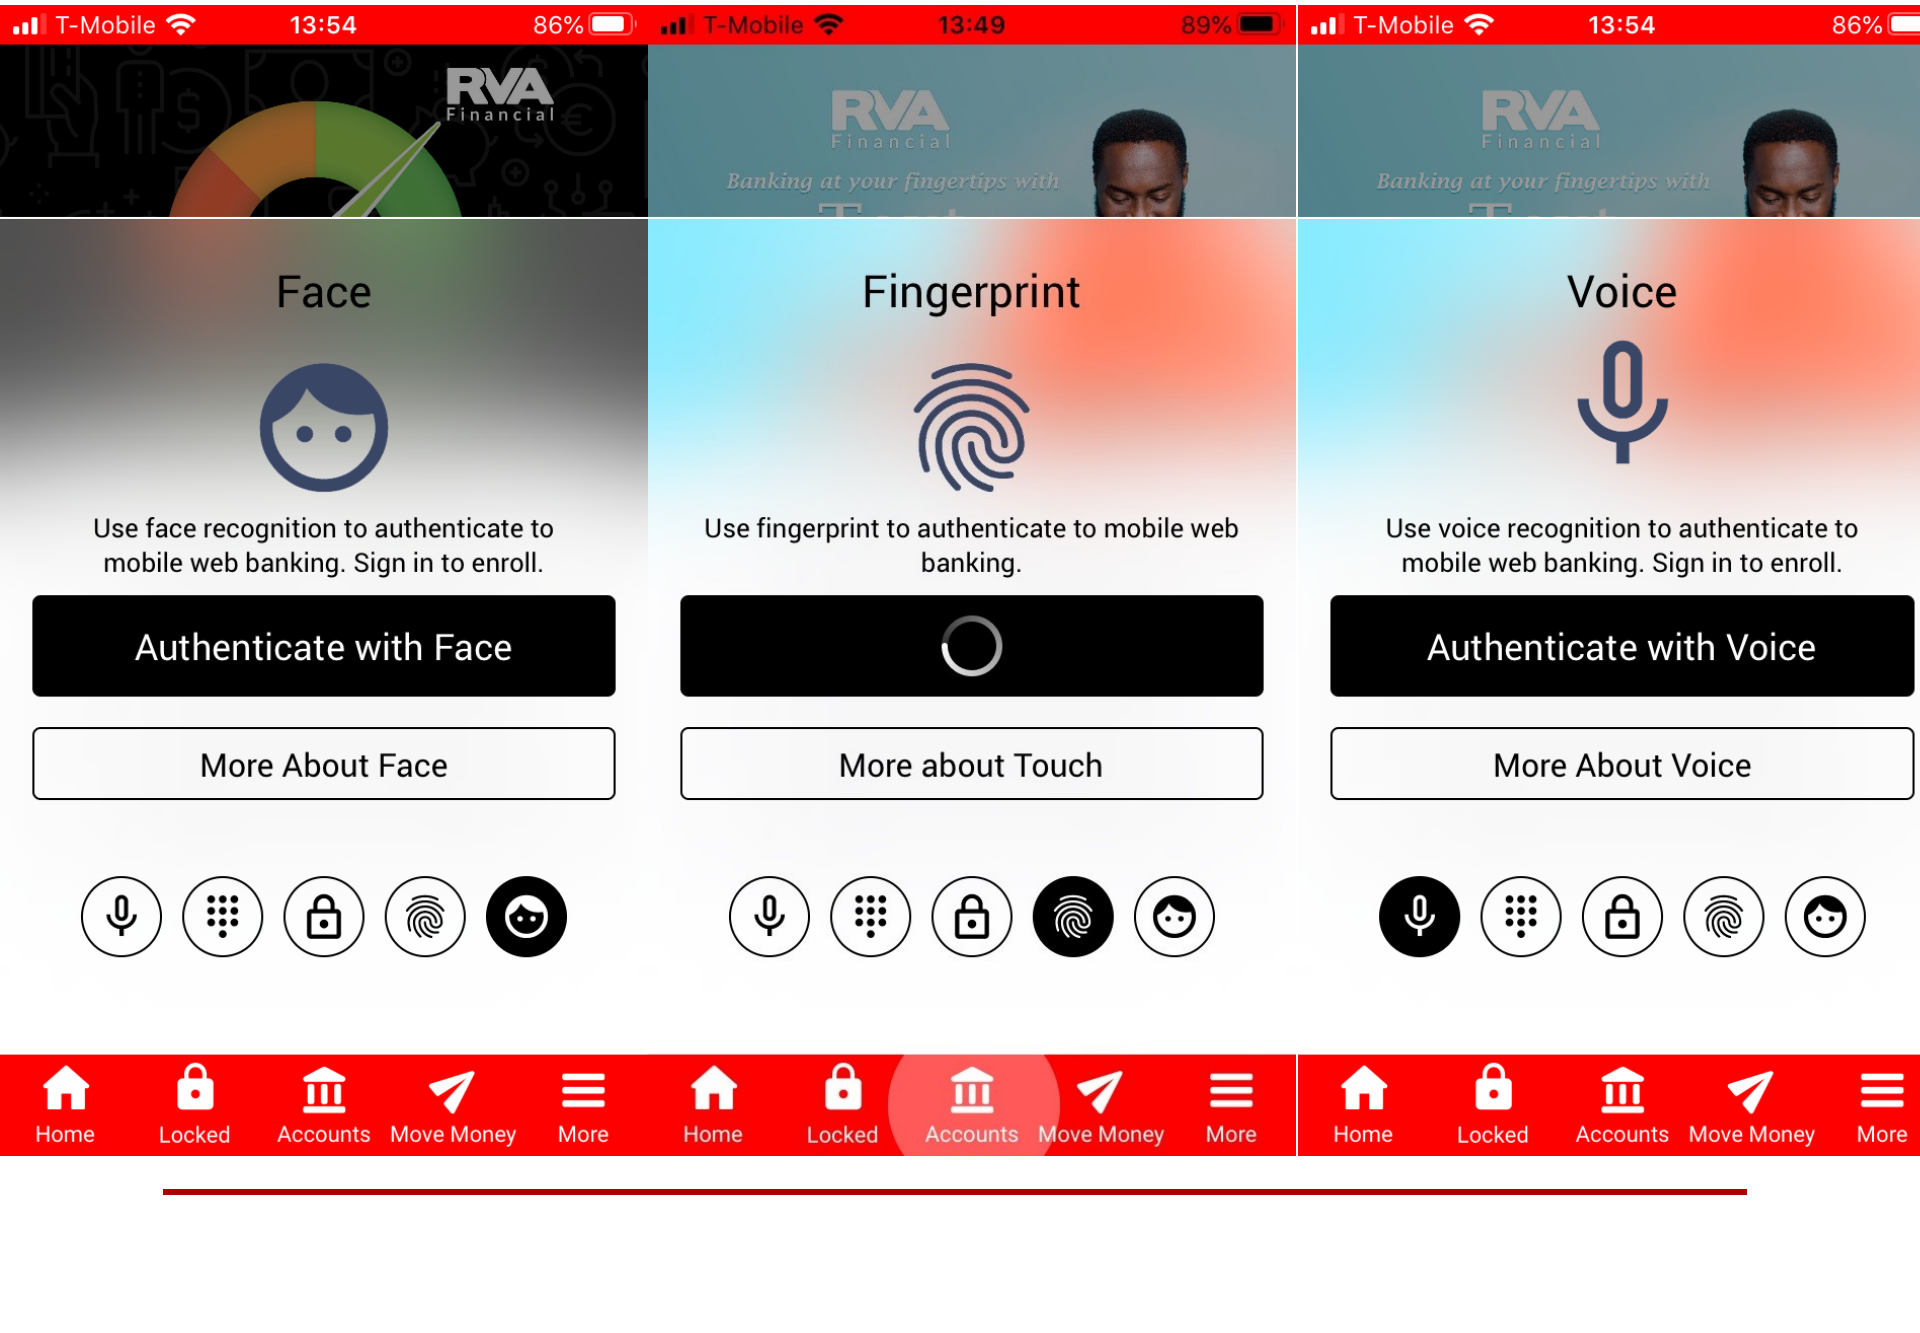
T-Mobile 13:54 86%

RVA Financial

Face

Use face recognition to authenticate to mobile web banking. Sign in to enroll.

Authenticate with Face

More About Face

Home Locked Accounts Move Money More

T-Mobile 13:49 89%

RVA Financial

Banking at your fingertips with

Fingerprint

Use fingerprint to authenticate to mobile web banking.

More about Touch

Home Locked Accounts Move Money More

T-Mobile 13:54 86%

RVA Financial

Banking at your fingertips with

Voice

Use voice recognition to authenticate to mobile web banking. Sign in to enroll.

Authenticate with Voice

More About Voice

Home Locked Accounts Move Money More